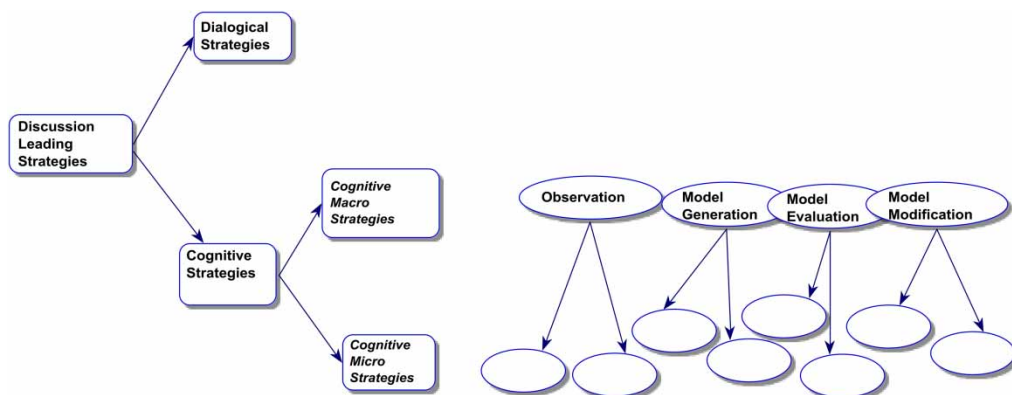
Discussion Leading Strategies

Dialogical Strategies

Cognitive Strategies

*Cognitive Macro Strategies*

*Cognitive Micro Strategies*

Observation

Model Generation

Model Evaluation

Model Modification